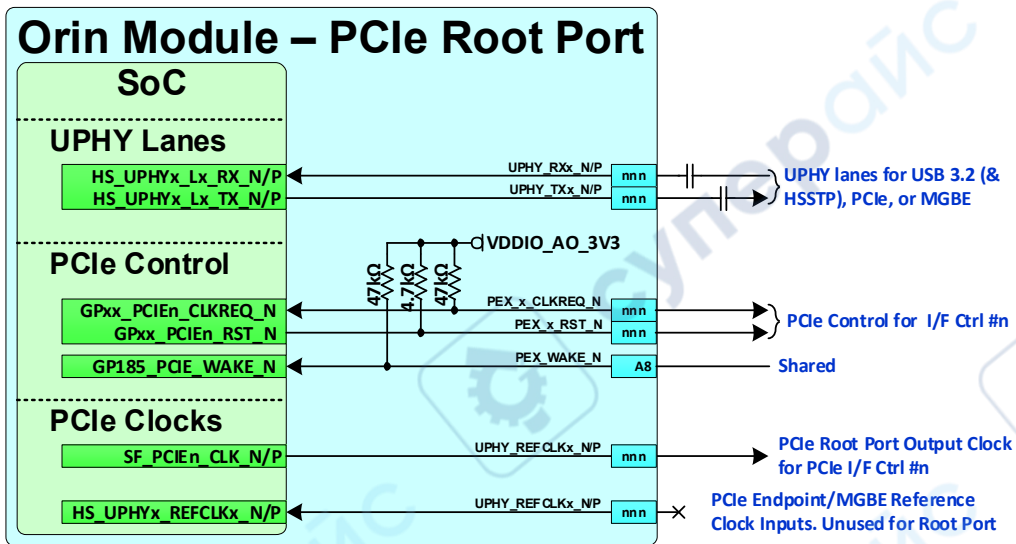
Orin Module – PCIe Root Port

SoC

UPHY Lanes

HS_UPHYx_Lx_RX_N/P

HS_UPHYx_Lx_TX_N/P

UPHY_RXx_N/P

UPHY_TXx_N/P

nnn

nnn

UPHY lanes for USB 3.2 (& HSSTP), PCIe, or MGBE

PCIe Control

VDDIO_AO_3V3

47kΩ

4.7kΩ

47kΩ

GPxx_PCIEn_CLKREQ_N

GPxx_PCIEn_RST_N

GP185_PCIE_WAKE_N

PEX_x_CLKREQ_N

PEX_x_RST_N

PEX_WAKE_N

nnn

nnn

A8

PCIe Control for I/F Ctrl #n

Shared

PCIe Clocks

SF_PCIEn_CLK_N/P

UPHY_REFCLKx_N/P

nnn

PCIe Root Port Output Clock for PCIe I/F Ctrl #n

HS_UPHYx_REFCLKx_N/P

UPHY_REFCLKx_N/P

nnn

PCIe Endpoint/MGBE Reference Clock Inputs. Unused for Root Port